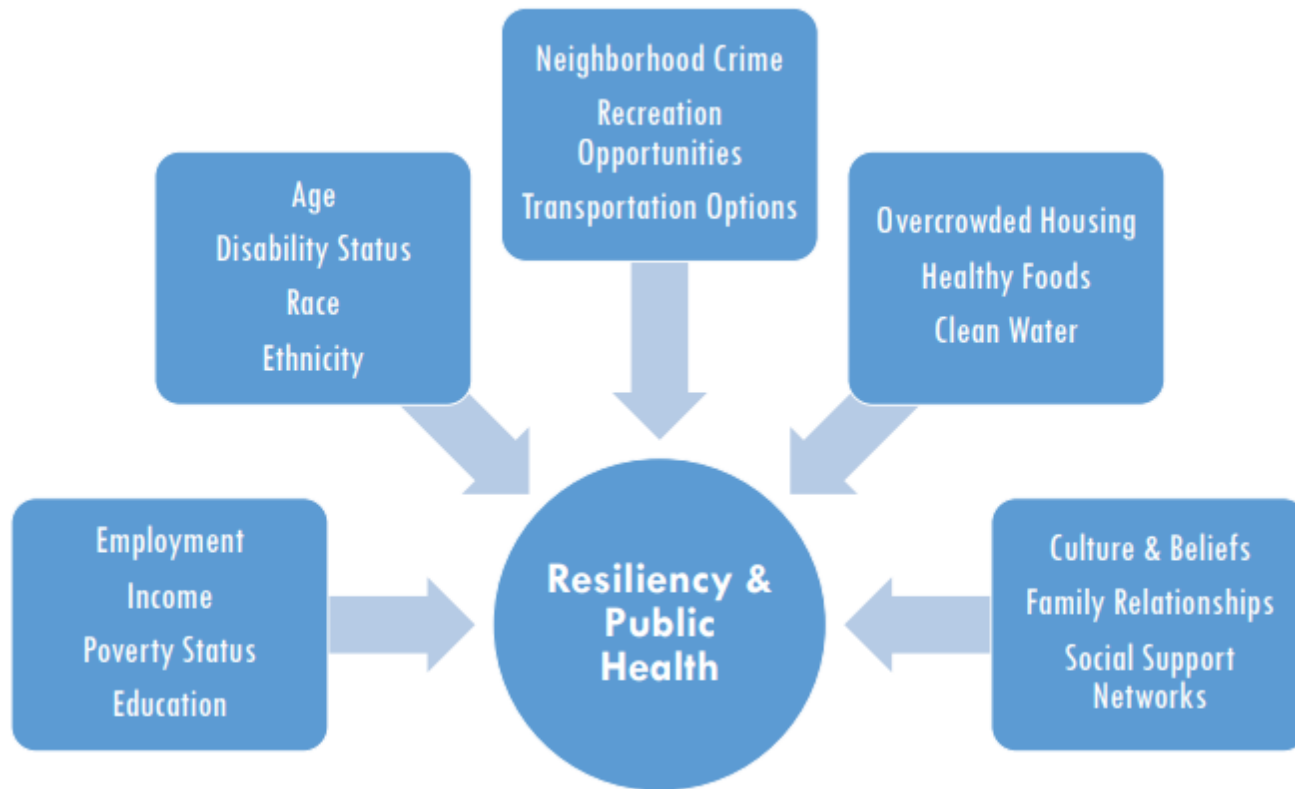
Neighborhood Crime
Recreation Opportunities
Transportation Options

Age
Disability Status
Race
Ethnicity

Overcrowded Housing
Healthy Foods
Clean Water

Employment
Income
Poverty Status
Education

Resiliency & Public Health

Culture & Beliefs
Family Relationships
Social Support Networks